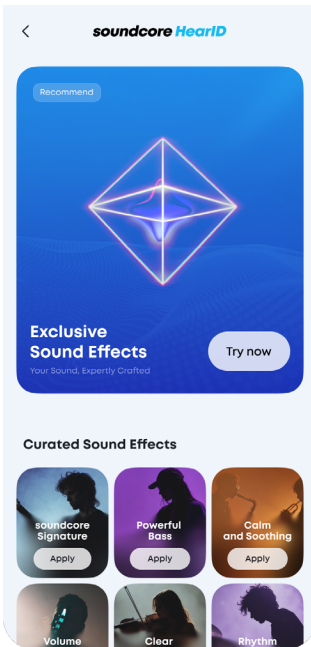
<

soundcore HearID

Recommend

Exclusive Sound Effects

Your Sound, Expertly Crafted

Try now

Curated Sound Effects

soundcore Signature

Apply

Powerful Bass

Apply

Calm and Soothing

Apply

Volume

Clear

Rhythm